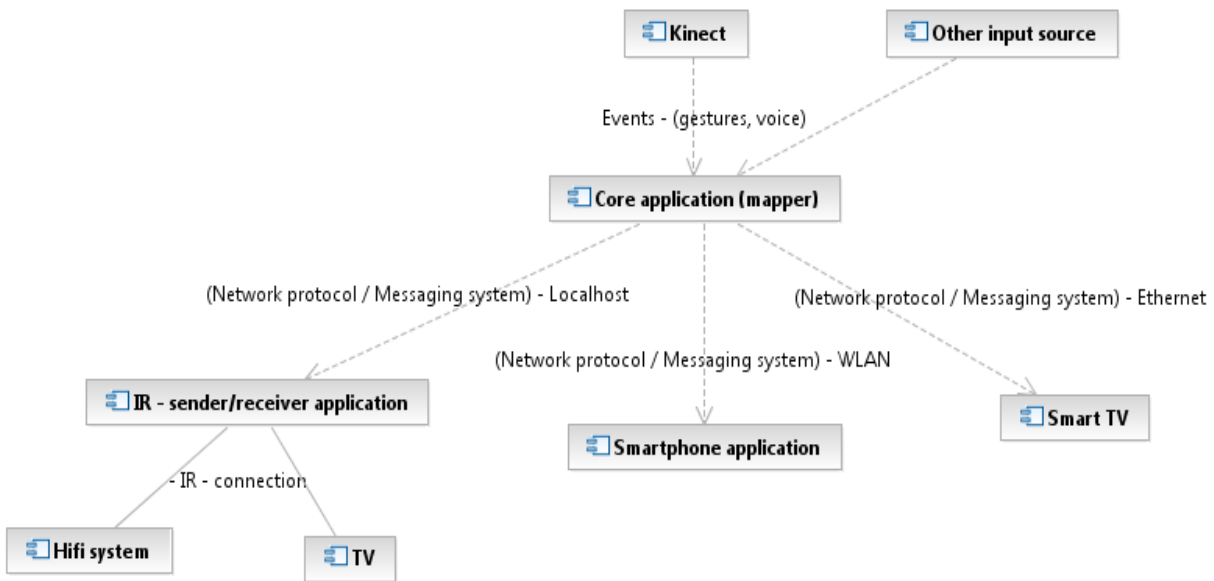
Kinect

Other input source

Events - (gestures, voice)

Core application (mapper)

(Network protocol / Messaging system) - Localhost

(Network protocol / Messaging system) - Ethernet

(Network protocol / Messaging system) - WLAN

IR - sender/receiver application

Smart TV

Smartphone application

- IR - connection

Hifi system

TV